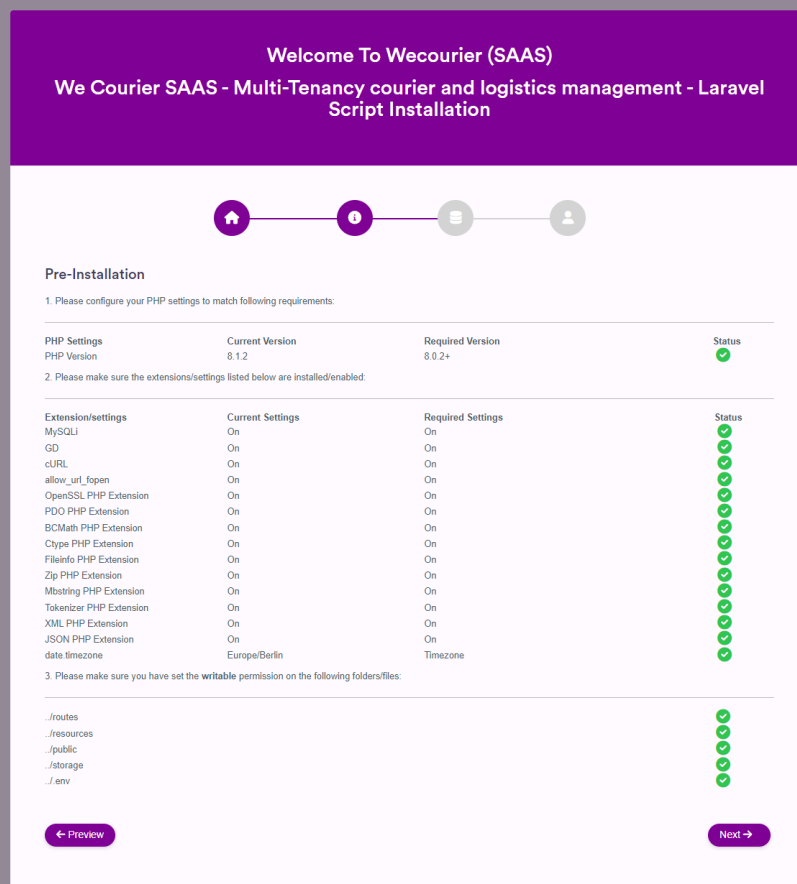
Welcome To Wecourier (SAAS)

We Courier SAAS - Multi-Tenancy courier and logistics management - Laravel Script Installation

Pre-Installation

1. Please configure your PHP settings to match following requirements:

| PHP Settings | Current Version | Required Version | Status |
|---|---|---|---|
| PHP Version | 8.1.2 | 8.0.2+ | ✓ |

2. Please make sure the extensions/settings listed below are installed/enabled:

| Extension/settings | Current Settings | Required Settings | Status |
|---|---|---|---|
| MySQLi | On | On | ✓ |
| GD | On | On | ✓ |
| cURL | On | On | ✓ |
| allow_url_fopen | On | On | ✓ |
| OpenSSL PHP Extension | On | On | ✓ |
| PDO PHP Extension | On | On | ✓ |
| BCMath PHP Extension | On | On | ✓ |
| Ctype PHP Extension | On | On | ✓ |
| Fileinfo PHP Extension | On | On | ✓ |
| Zip PHP Extension | On | On | ✓ |
| Mbstring PHP Extension | On | On | ✓ |
| Tokenizer PHP Extension | On | On | ✓ |
| XML PHP Extension | On | On | ✓ |
| JSON PHP Extension | On | On | ✓ |
| date.timezone | Europe/Berlin | Timezone | ✓ |

3. Please make sure you have set the writable permission on the following folders/files:

| | |
|---|---|
| ../routes | ✓ |
| ../resources | ✓ |
| ../public | ✓ |
| ../storage | ✓ |
| ../.env | ✓ |

← Preview

Next →